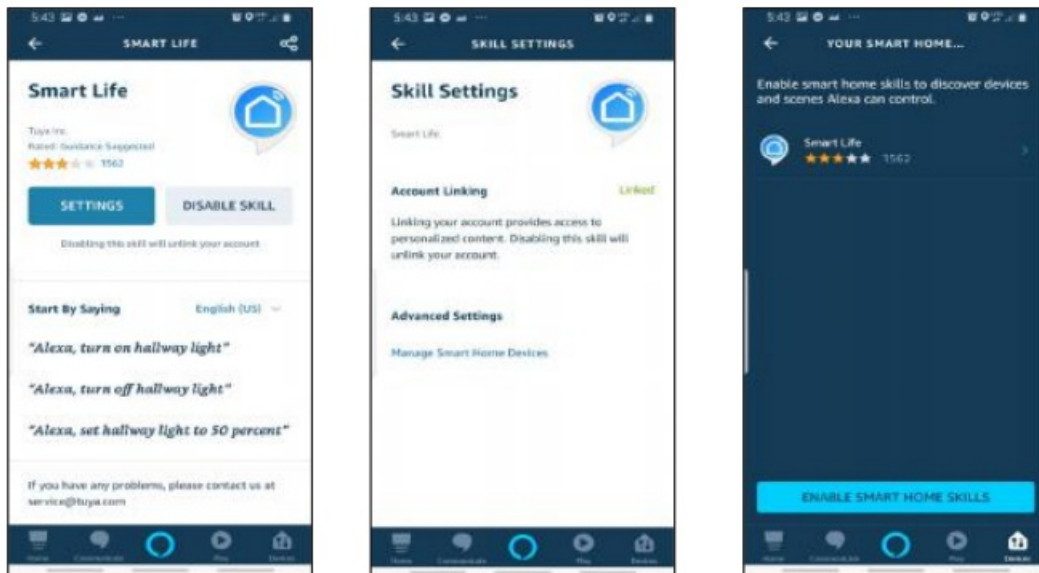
5:43

SMART LIFE

Smart Life

Tuya Inc.
Rated: Guidance Suggested
1562

SETTINGS

DISABLE SKILL

Disabling this skill will unlink your account

Start By Saying

English (US)

"Alexa, turn on hallway light"

"Alexa, turn off hallway light"

"Alexa, set hallway light to 50 percent"

If you have any problems, please contact us at service@tuya.com

Home Communicate Play Devices

5:43

SKILL SETTINGS

Skill Settings

Smart Life

Account Linking

Linked

Linking your account provides access to personalized content. Disabling this skill will unlink your account.

Advanced Settings

Manage Smart Home Devices

Home Communicate Play Devices

5:43

YOUR SMART HOME...

Enable smart home skills to discover devices and scenes Alexa can control.

Smart Life
1562

ENABLE SMART HOME SKILLS

Home Communicate Play Devices